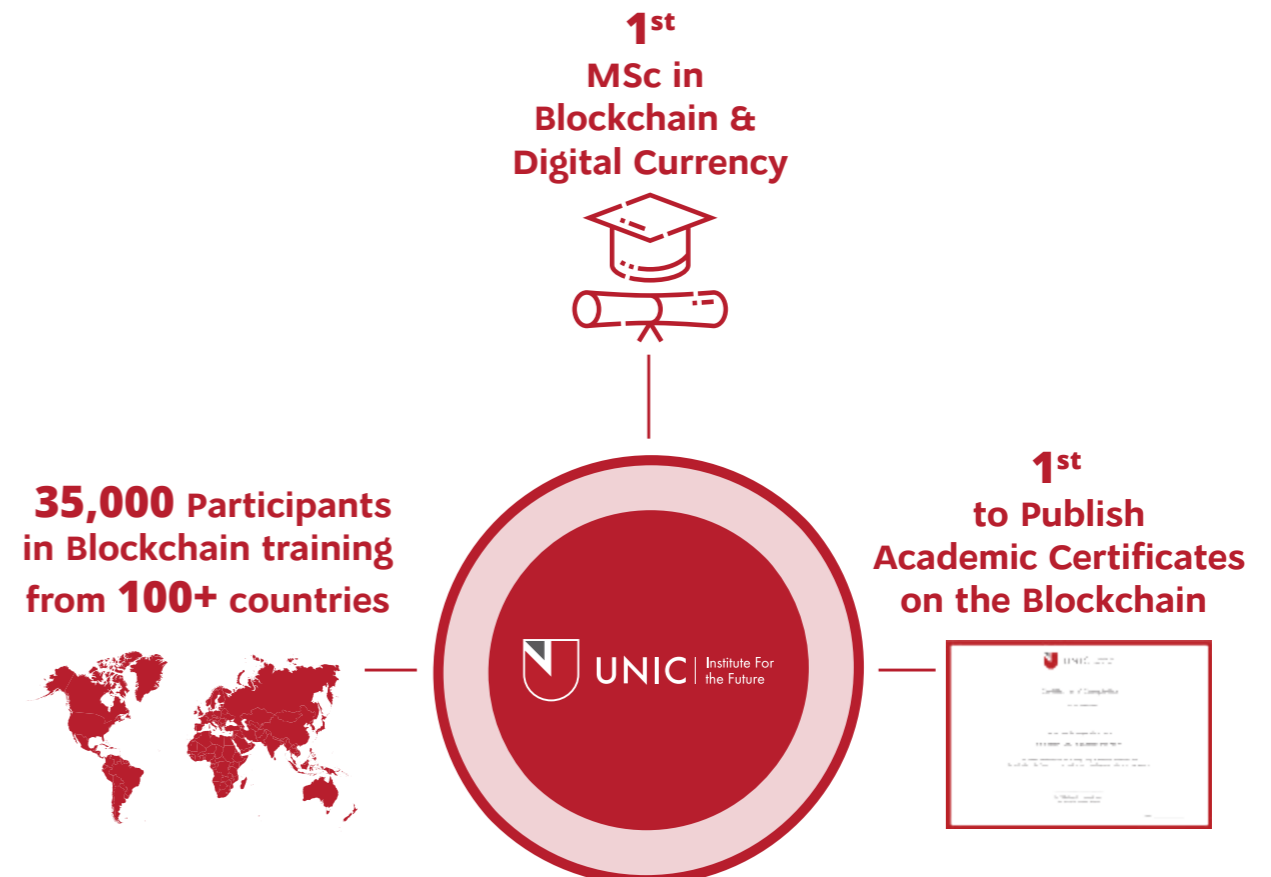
$1^{st}$
MSc in Blockchain & Digital Currency

35,000 Participants in Blockchain training from 100+ countries

UNIC | Institute For the Future

$1^{st}$
to Publish Academic Certificates on the Blockchain

UNIC

Certificate of Completion

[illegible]